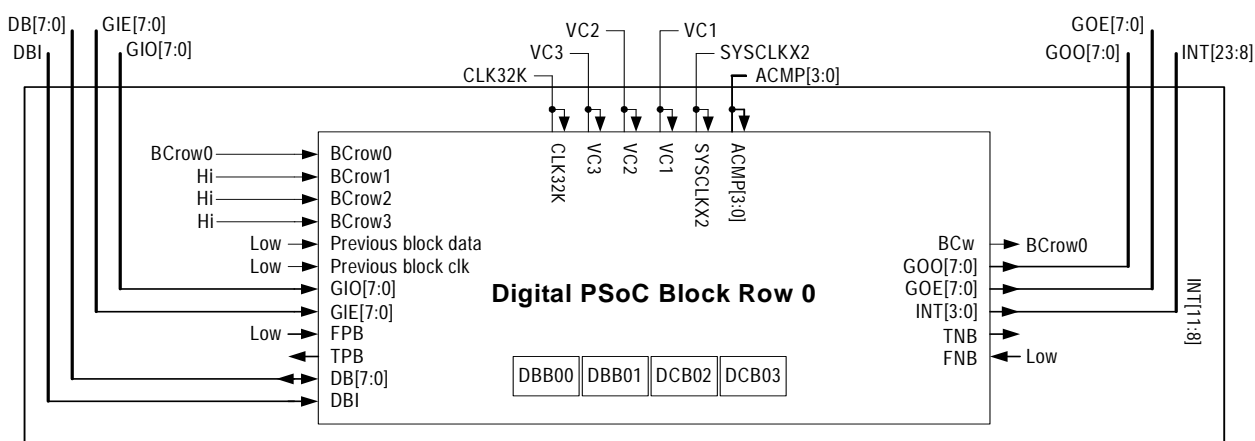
DB[7:0]
DBI
GIE[7:0]
GIO[7:0]
VC2
VC1
VC3
SYSCLKX2
CLK32K
ACMP[3:0]
GOE[7:0]
GOO[7:0]
INT[23:8]

CLK32K
VC3
VC2
VC1
SYSCLKX2
ACMP[3:0]

BCrow0 BCrow0
Hi BCrow1
Hi BCrow2
Hi BCrow3
Low Previous block data
Low Previous block clk
GIO[7:0]
GIE[7:0]
Low FPB
TPB
DB[7:0]
DBI

Digital PSoC Block Row 0

| DBB00 | DBB01 | DCB02 | DCB03 |
|---|---|---|---|

BCw BCrow0
GOO[7:0]
GOE[7:0]
INT[3:0]
TNB
FNB Low

INT[11:8]